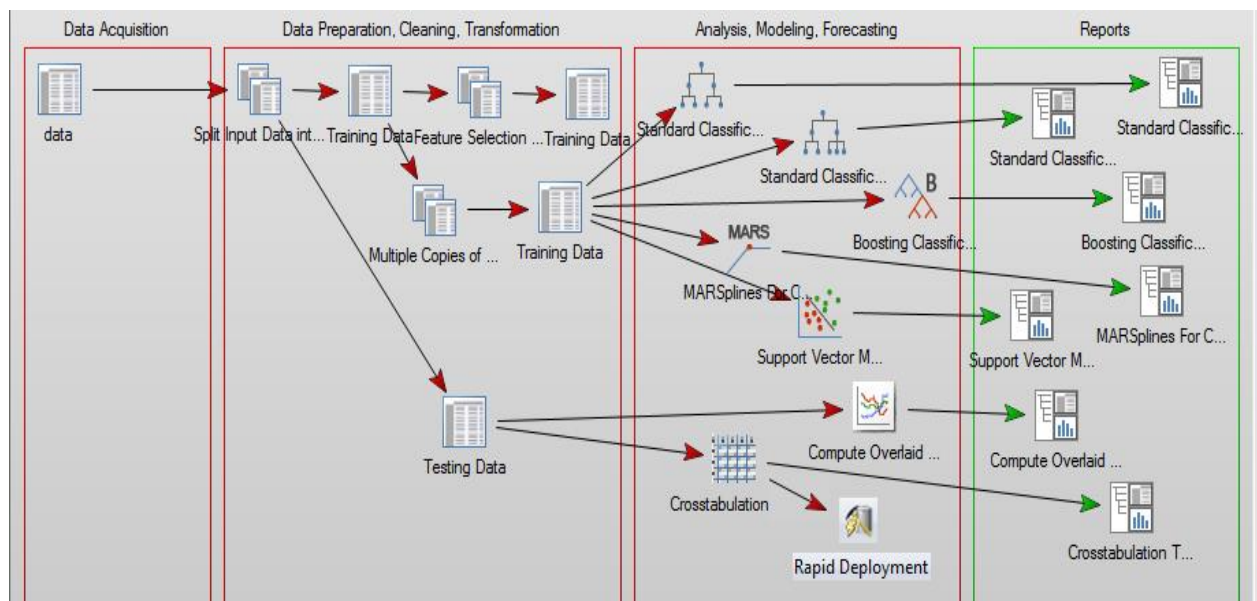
Data Acquisition

data

Data Preparation, Cleaning, Transformation

Split Input Data int...

Training Data

Feature Selection ...

Training Data

Multiple Copies of ...

Training Data

Testing Data

Analysis, Modeling, Forecasting

Standard Classific...

Standard Classific...

Boosting Classific...

MARS

MARSplines For C...

Support Vector M...

Compute Overlaid ...

Crosstabulation

Rapid Deployment

Reports

Standard Classific...

Standard Classific...

Boosting Classific...

MARSplines For C...

Support Vector M...

Compute Overlaid ...

Crosstabulation T...